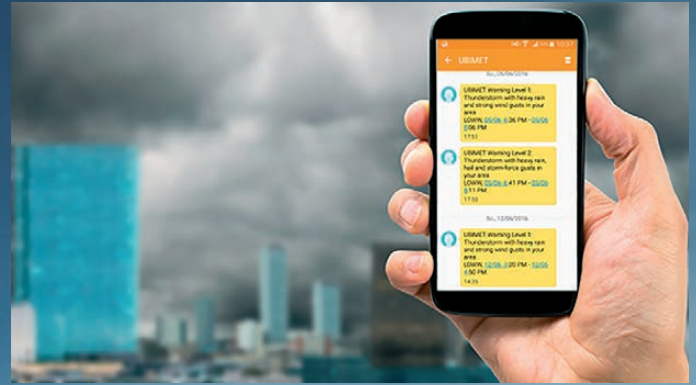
10:37

UBIMET

Su., 05/06/2016

UBIMET Warning Level 1: Thunderstorm with heavy rain and strong wind gusts in your area
LOWN, 05/06 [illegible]:36 PM - 05/06 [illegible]:06 PM
17:11

UBIMET Warning Level 2: Thunderstorm with heavy rain, hail and storm-force gusts in your area
LOWN, 05/06 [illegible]:41 PM - 05/06 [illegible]:11 PM
17:33

Su., 12/06/2016

UBIMET Warning Level 1: Thunderstorm with heavy rain and strong wind gusts in your area
LOWN, 12/06 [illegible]:20 PM - 12/06 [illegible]:50 PM
14:35